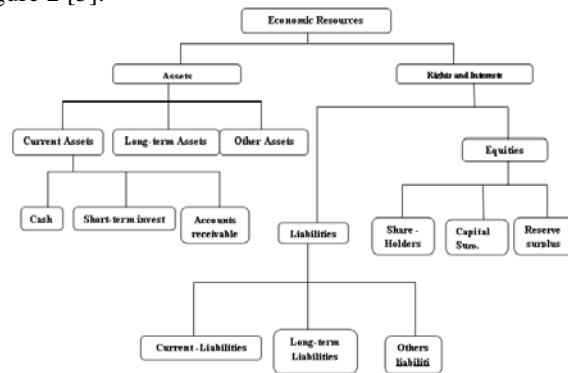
Figure 2 [3].

Economic Resources

Assets

Rights and Interests

Current Assets

Long-term Assets

Other Assets

Equities

Cash

Short-term invest

Accounts receivable

Liabilities

Share - Holders

Capital Surp.

Reserve surplus

Current - Liabilities

Long-term Liabilities

Others liabiliti